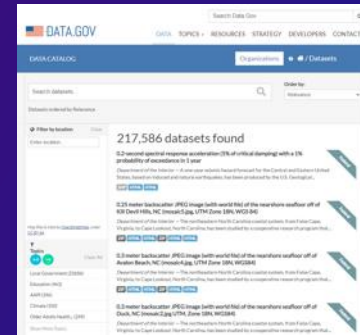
DATA.GOV

Search Data.Gov

DATA TOPICS RESOURCES STRATEGY DEVELOPERS CONTACT

DATA CATALOG

Organizations / Datasets

Search datasets...

Order by: Relevance

Datasets ordered by Relevance

Filter by location Clear

Enter location

217,586 datasets found

0.2-second spectral response acceleration (5% of critical damping) with a 1% probability of exceedance in 1 year

Department of the Interior — A one-year seismic hazard forecast for the Central and Eastern United States, based on induced and natural earthquakes, has been produced by the U.S. Geological...

0.25 meter backscatter JPEG image (with world file) of the nearshore seafloor off of Kill Devil Hills, NC (mosaic5.jpg, UTM Zone 18N, WGS 84)

Department of the Interior — The northeastern North Carolina coastal system, from False Cape, Virginia, to Cape Lookout, North Carolina, has been studied by a cooperative research program that...

0.5 meter backscatter JPEG image (with world file) of the nearshore seafloor off of Avalon Beach, NC (mosaic4.jpg, UTM Zone 18N, WGS84)

Department of the Interior — The northeastern North Carolina coastal system, from False Cape, Virginia, to Cape Lookout, North Carolina, has been studied by a cooperative research program that...

0.5 meter backscatter JPEG image (with world file) of the nearshore seafloor off of Duck, NC (mosaic2.jpg, UTM, Zone 18N, WGS84)

Department of the Interior — The northeastern North Carolina coastal system, from False Cape, Virginia, to Cape Lookout, North Carolina, has been studied by a cooperative research program that...

Topics

Local Government
Education
Climate
Older Adults Health

Show More Topics